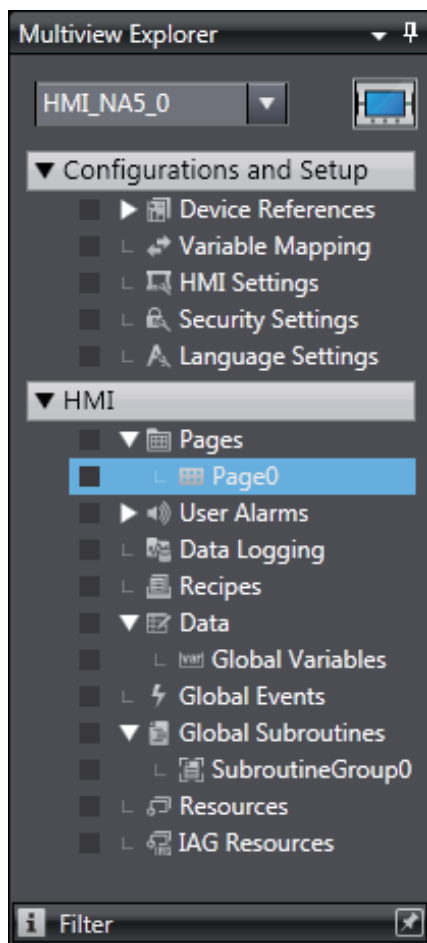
Multiview Explorer

HMI_NA5_0

▼ Configurations and Setup
▶ Device References
Variable Mapping
HMI Settings
Security Settings
Language Settings

▼ HMI
▼ Pages
Page0
▶ User Alarms
Data Logging
Recipes
▼ Data
[var] Global Variables
Global Events
▼ Global Subroutines
SubroutineGroup0
Resources
IAG Resources

Filter